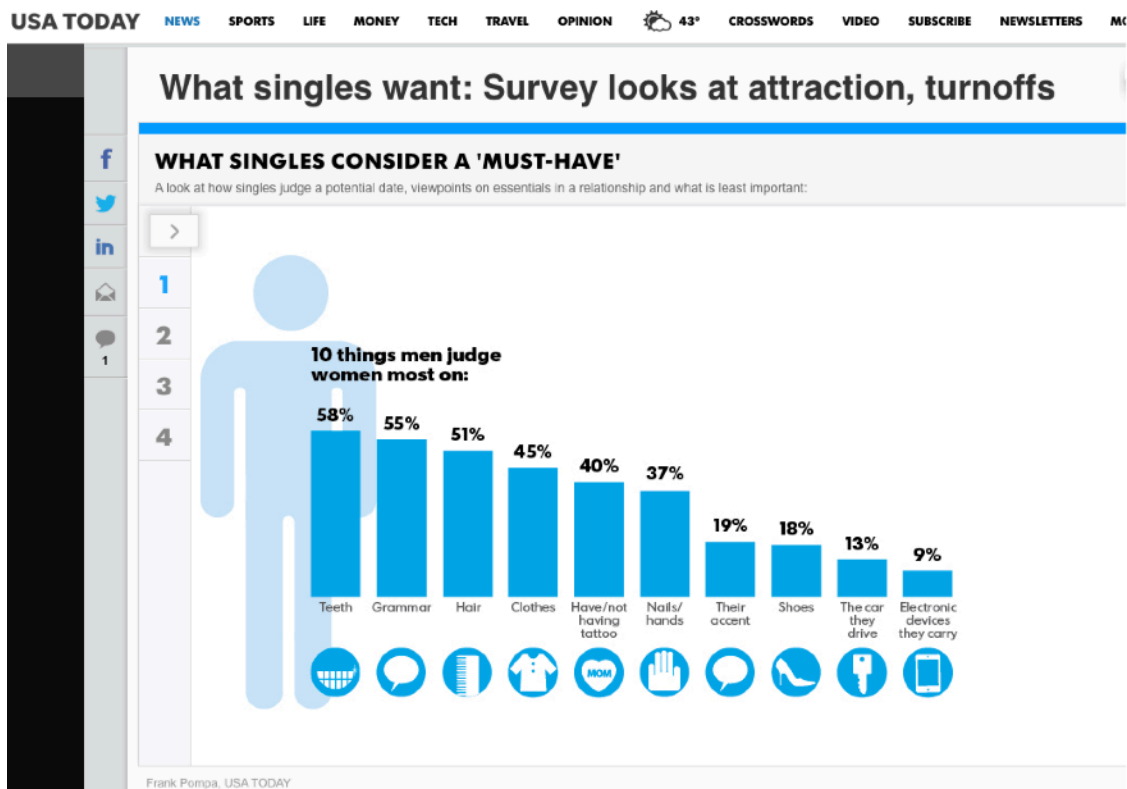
USA TODAY NEWS SPORTS LIFE MONEY TECH TRAVEL OPINION 43° CROSSWORDS VIDEO SUBSCRIBE NEWSLETTERS MO

What singles want: Survey looks at attraction, turnoffs

f
in
1

WHAT SINGLES CONSIDER A 'MUST-HAVE'

A look at how singles judge a potential date, viewpoints on essentials in a relationship and what is least important:

>

1
2
3
4

10 things men judge women most on:

58%
Teeth

55%
Grammar

51%
Hair

45%
Clothes

40%
Have/not having tattoo

37%
Nails/ hands

19%
Their accent

18%
Shoes

13%
The car they drive

9%
Electronic devices they carry

MOM

Frank Pompa, USA TODAY